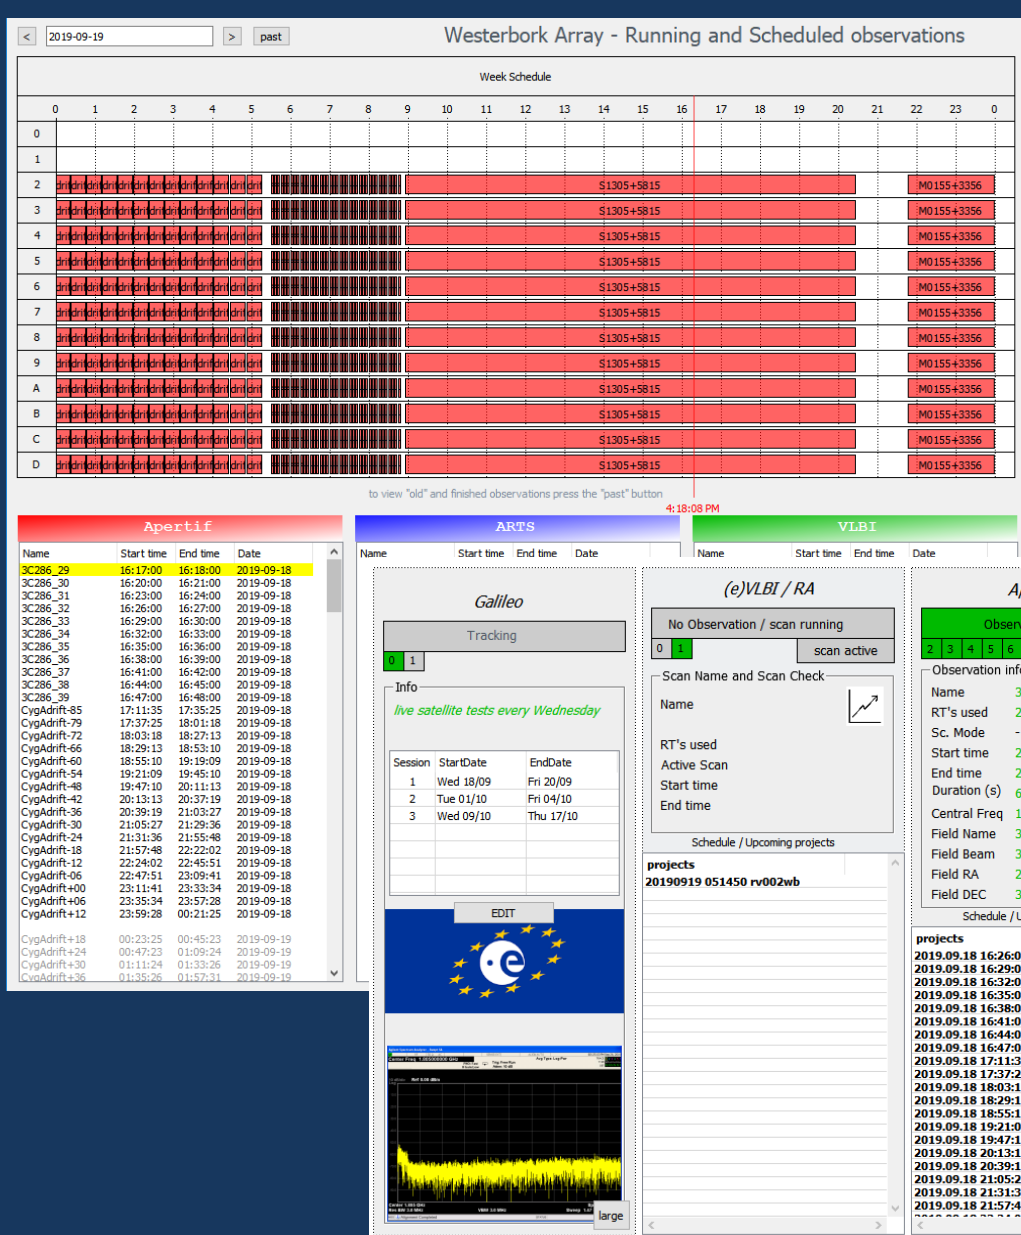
< 2019-09-19 > past

Westerbork Array - Running and Scheduled observations

Week Schedule

0 1 2 3 4 5 6 7 8 9 10 11 12 13 14 15 16 17 18 19 20 21 22 23 0

| | |
|---|---|
| 0 | |
| 1 | |
| 2 | drif drif drif ... S1305+5815 M0155+3356 |
| 3 | drif drif drif ... S1305+5815 M0155+3356 |
| 4 | drif drif drif ... S1305+5815 M0155+3356 |
| 5 | drif drif drif ... S1305+5815 M0155+3356 |
| 6 | drif drif drif ... S1305+5815 M0155+3356 |
| 7 | drif drif drif ... S1305+5815 M0155+3356 |
| 8 | drif drif drif ... S1305+5815 M0155+3356 |
| 9 | drif drif drif ... S1305+5815 M0155+3356 |
| A | drif drif drif ... S1305+5815 M0155+3356 |
| B | drif drif drif ... S1305+5815 M0155+3356 |
| C | drif drif drif ... S1305+5815 M0155+3356 |
| D | drif drif drif ... S1305+5815 M0155+3356 |

to view "old" and finished observations press the "past" button

4:18:08 PM

Apertif

| Name | Start time | End time | Date |
|---|---|---|---|
| 3C286_29 | 16:17:00 | 16:18:00 | 2019-09-18 |
| 3C286_30 | 16:20:00 | 16:21:00 | 2019-09-18 |
| 3C286_31 | 16:23:00 | 16:24:00 | 2019-09-18 |
| 3C286_32 | 16:26:00 | 16:27:00 | 2019-09-18 |
| 3C286_33 | 16:29:00 | 16:30:00 | 2019-09-18 |
| 3C286_34 | 16:32:00 | 16:33:00 | 2019-09-18 |
| 3C286_35 | 16:35:00 | 16:36:00 | 2019-09-18 |
| 3C286_36 | 16:38:00 | 16:39:00 | 2019-09-18 |
| 3C286_37 | 16:41:00 | 16:42:00 | 2019-09-18 |
| 3C286_38 | 16:44:00 | 16:45:00 | 2019-09-18 |
| 3C286_39 | 16:47:00 | 16:48:00 | 2019-09-18 |
| CygAdrift-85 | 17:11:35 | 17:35:25 | 2019-09-18 |
| CygAdrift-79 | 17:37:25 | 18:01:18 | 2019-09-18 |
| CygAdrift-72 | 18:03:18 | 18:27:13 | 2019-09-18 |
| CygAdrift-66 | 18:29:13 | 18:53:10 | 2019-09-18 |
| CygAdrift-60 | 18:55:10 | 19:19:09 | 2019-09-18 |
| CygAdrift-54 | 19:21:09 | 19:45:10 | 2019-09-18 |
| CygAdrift-48 | 19:47:10 | 20:11:13 | 2019-09-18 |
| CygAdrift-42 | 20:13:13 | 20:37:19 | 2019-09-18 |
| CygAdrift-36 | 20:39:19 | 21:03:27 | 2019-09-18 |
| CygAdrift-30 | 21:05:27 | 21:29:36 | 2019-09-18 |
| CygAdrift-24 | 21:31:36 | 21:55:48 | 2019-09-18 |
| CygAdrift-18 | 21:57:48 | 22:22:02 | 2019-09-18 |
| CygAdrift-12 | 22:24:02 | 22:45:51 | 2019-09-18 |
| CygAdrift-06 | 22:47:51 | 23:09:41 | 2019-09-18 |
| CygAdrift+00 | 23:11:41 | 23:33:34 | 2019-09-18 |
| CygAdrift+06 | 23:35:34 | 23:57:28 | 2019-09-18 |
| CygAdrift+12 | 23:59:28 | 00:21:25 | 2019-09-18 |
| CygAdrift+18 | 00:23:25 | 00:45:23 | 2019-09-19 |
| CygAdrift+24 | 00:47:23 | 01:09:24 | 2019-09-19 |
| CygAdrift+30 | 01:11:24 | 01:33:26 | 2019-09-19 |
| CygAdrift+36 | 01:35:26 | 01:57:31 | 2019-09-19 |

ARTS

Name Start time End time Date

VLBI

Name Start time End time Date

Galileo

Tracking

0 1

Info

live satellite tests every Wednesday

| Session | StartDate | EndDate |
|---|---|---|
| 1 | Wed 18/09 | Fri 20/09 |
| 2 | Tue 01/10 | Fri 04/10 |
| 3 | Wed 09/10 | Thu 17/10 |

EDIT

large

(e)VLBI / RA

No Observation / scan running

0 1 scan active

Scan Name and Scan Check

Name

RT's used
Active Scan
Start time
End time

Schedule / Upcoming projects

projects
20190919 051450 rv002wb

A

Obser

2 3 4 5 6

Observation inf

Name 3
RT's used 2
Sc. Mode -
Start time 2
End time 2
Duration (s) 6
Central Freq 1
Field Name 3
Field Beam 3
Field RA 2
Field DEC 3

Schedule / U

projects
2019.09.18 16:26:0
2019.09.18 16:29:0
2019.09.18 16:32:0
2019.09.18 16:35:0
2019.09.18 16:38:0
2019.09.18 16:41:0
2019.09.18 16:44:0
2019.09.18 16:47:0
2019.09.18 17:11:3
2019.09.18 17:37:2
2019.09.18 18:03:1
2019.09.18 18:29:1
2019.09.18 18:55:1
2019.09.18 19:21:0
2019.09.18 19:47:1
2019.09.18 20:13:1
2019.09.18 20:39:1
2019.09.18 21:05:2
2019.09.18 21:31:3
2019.09.18 21:57:4